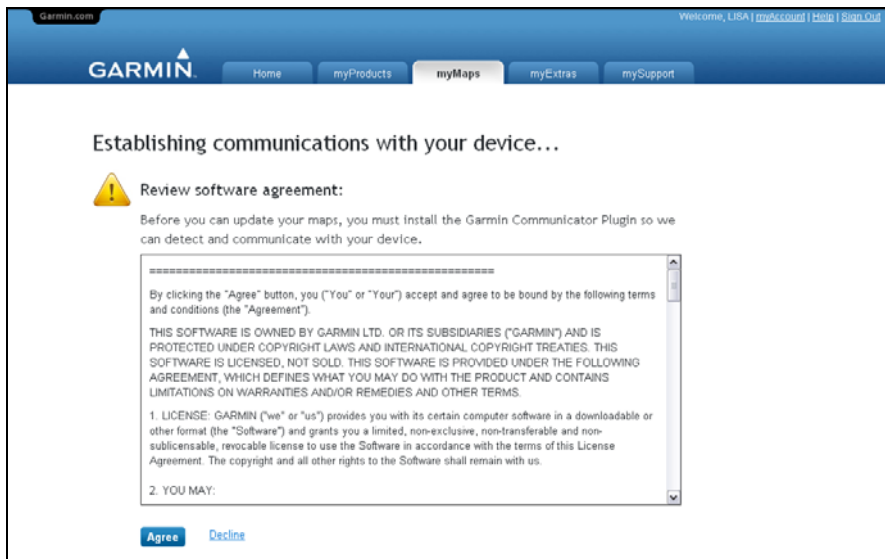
Garmin.com

Welcome, LISA | myAccount | Help | Sign Out

GARMIN.

Home myProducts myMaps myExtras mySupport

Establishing communications with your device...

Review software agreement:

Before you can update your maps, you must install the Garmin Communicator Plugin so we can detect and communicate with your device.

=====================================================

By clicking the "Agree" button, you ("You" or "Your") accept and agree to be bound by the following terms and conditions (the "Agreement").

THIS SOFTWARE IS OWNED BY GARMIN LTD. OR ITS SUBSIDIARIES ("GARMIN") AND IS PROTECTED UNDER COPYRIGHT LAWS AND INTERNATIONAL COPYRIGHT TREATIES. THIS SOFTWARE IS LICENSED, NOT SOLD. THIS SOFTWARE IS PROVIDED UNDER THE FOLLOWING AGREEMENT, WHICH DEFINES WHAT YOU MAY DO WITH THE PRODUCT AND CONTAINS LIMITATIONS ON WARRANTIES AND/OR REMEDIES AND OTHER TERMS.

1. LICENSE: GARMIN ("we" or "us") provides you with its certain computer software in a downloadable or other format (the "Software") and grants you a limited, non-exclusive, non-transferable and non-sublicensable, revocable license to use the Software in accordance with the terms of this License Agreement. The copyright and all other rights to the Software shall remain with us.

2. YOU MAY:

Agree Decline